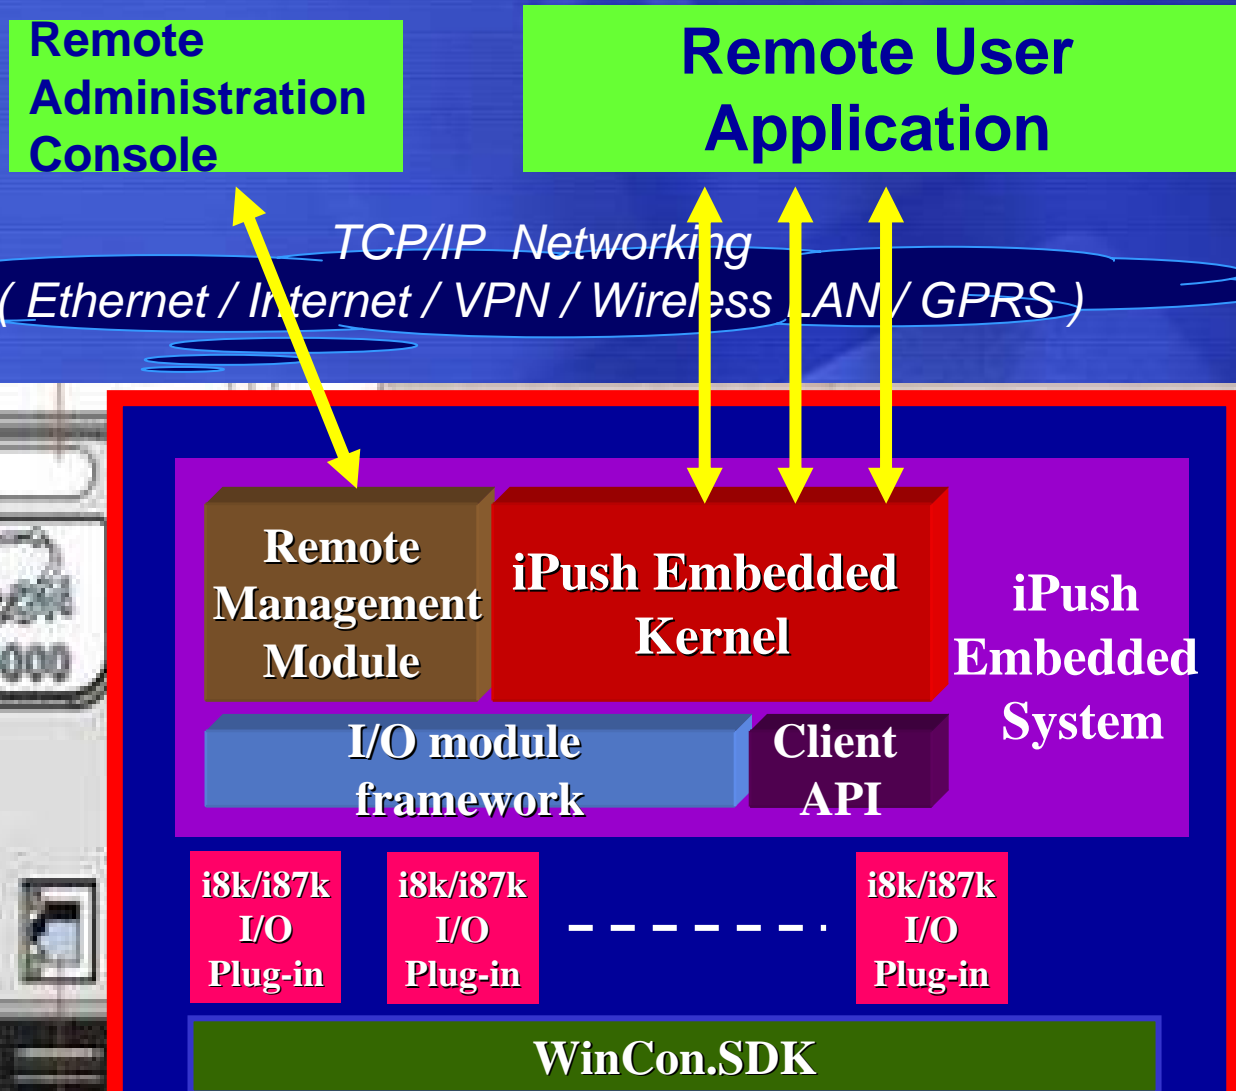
Remote Administration Console

Remote User Application

TCP/IP Networking
( Ethernet / Internet / VPN / Wireless LAN / GPRS )

Remote Management Module

iPush Embedded Kernel

iPush Embedded System

I/O module framework

Client API

i8k/i87k I/O Plug-in

i8k/i87k I/O Plug-in

i8k/i87k I/O Plug-in

WinCon.SDK